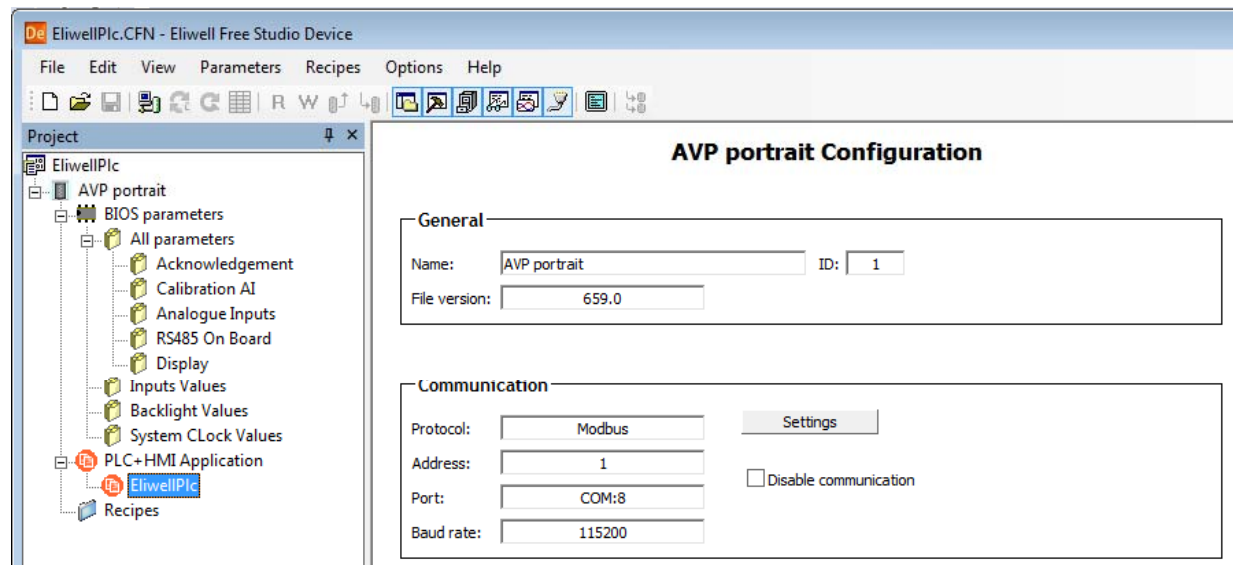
De EliwellPlc.CFN - Eliwell Free Studio Device

File Edit View Parameters Recipes Options Help

R W

Project

EliwellPlc
AVP portrait
BIOS parameters
All parameters
Acknowledgement
Calibration AI
Analogue Inputs
RS485 On Board
Display
Inputs Values
Backlight Values
System CLock Values
PLC+HMI Application
EliwellPlc
Recipes

AVP portrait Configuration

General

Name: AVP portrait ID: 1

File version: 659.0

Communication

Protocol: Modbus

Settings

Address: 1

Disable communication

Port: COM:8

Baud rate: 115200